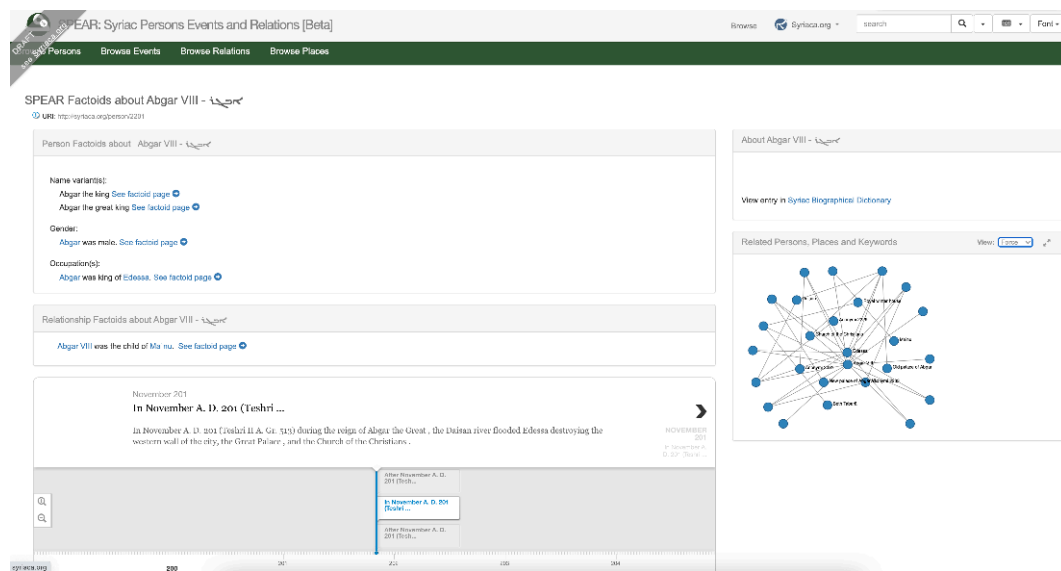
SPEAR: Syriac Persons Events and Relations [Beta]

Browse Syriaca.org search Font

Browse Persons Browse Events Browse Relations Browse Places

SPEAR Factoids about Abgar VIII - ܐܒܓܪ

URI: http://syriaca.org/person/2201

Person Factoids about Abgar VIII - ܐܒܓܪ

Name variant(s):
Abgar the king See factoid page
Abgar the great king See factoid page

Gender:
Abgar was male. See factoid page

Occupation(s):
Abgar was king of Edessa. See factoid page

Relationship Factoids about Abgar VIII - ܐܒܓܪ

Abgar VIII was the child of Ma nu. See factoid page

November 201
In November A. D. 201 (Teshri ...

In November A. D. 201 (Teshri II A. Gr. 513) during the reign of Abgar the Great , the Daisan river flooded Edessa destroying the western wall of the city, the Great Palace , and the Church of the Christians .

NOVEMBER 201
In November A. D. 201 (Teshri ...

After November A. D. 201 (Tesh...

In November A. D. 201 (Teshri ...

After November A. D. 201 (Tesh...

200

About Abgar VIII - ܐܒܓܪ

View entry in Syriac Biographical Dictionary

Related Persons, Places and Keywords

View: Large

syriaca.org